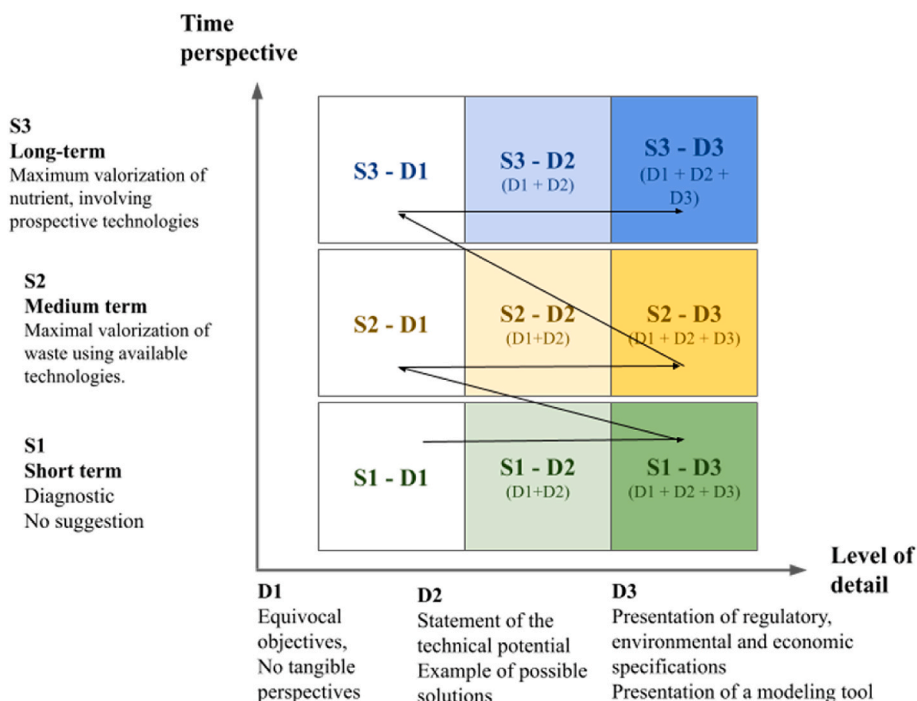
Time perspective

S3
Long-term
Maximum valorization of nutrient, involving prospective technologies

S2
Medium term
Maximal valorization of waste using available technologies.

S1
Short term
Diagnostic
No suggestion

| S3 - D1 | S3 - D2 (D1 + D2) | S3 - D3 (D1 + D2 + D3) |
|---|---|---|
| S2 - D1 | S2 - D2 (D1+D2) | S2 - D3 (D1 + D2 + D3) |
| S1 - D1 | S1 - D2 (D1+D2) | S1 - D3 (D1 + D2 + D3) |

Level of detail

D1
Equivocal objectives,
No tangible perspectives

D2
Statement of the technical potential
Example of possible solutions

D3
Presentation of regulatory, environmental and economic specifications
Presentation of a modeling tool